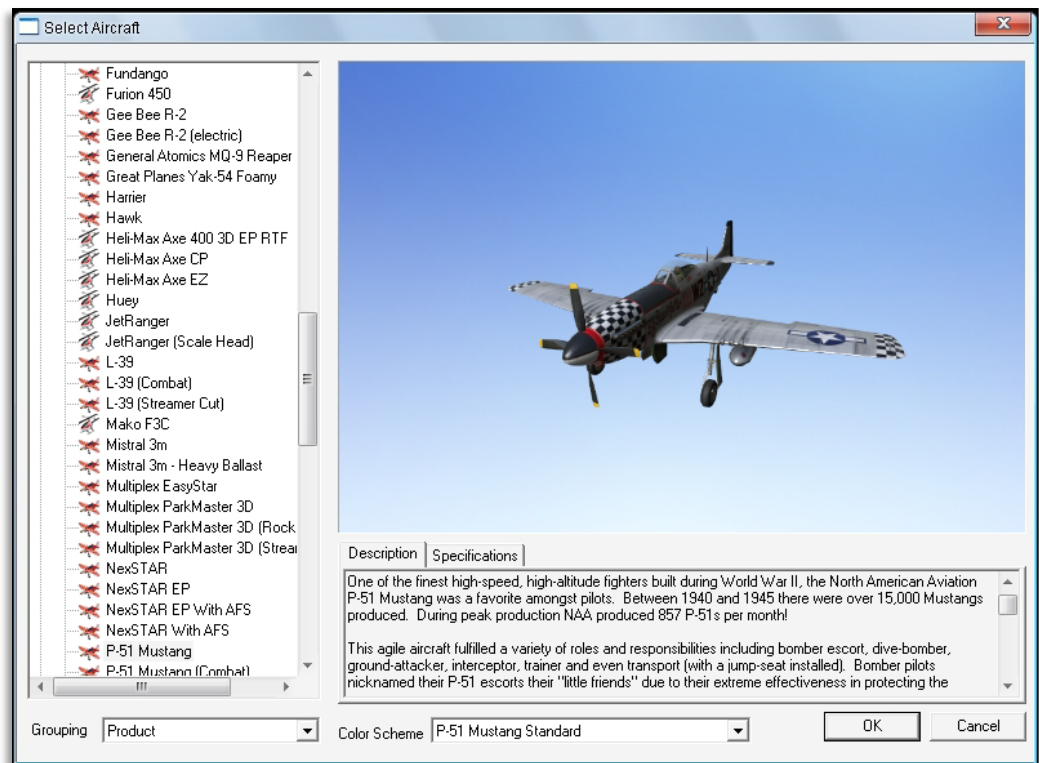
Select Aircraft

Fundango
Furion 450
Gee Bee R-2
Gee Bee R-2 (electric)
General Atomics MQ-9 Reaper
Great Planes Yak-54 Foamy
Harrier
Hawk
Heli-Max Axe 400 3D EP RTF
Heli-Max Axe CP
Heli-Max Axe EZ
Huey
JetRanger
JetRanger (Scale Head)
L-39
L-39 (Combat)
L-39 (Streamer Cut)
Mako F3C
Mistral 3m
Mistral 3m - Heavy Ballast
Multiplex EasyStar
Multiplex ParkMaster 3D
Multiplex ParkMaster 3D (Rock
Multiplex ParkMaster 3D (Strea
NexSTAR
NexSTAR EP
NexSTAR EP With AFS
NexSTAR With AFS
P-51 Mustang
P-51 Mustang (Combat)

Description | Specifications

One of the finest high-speed, high-altitude fighters built during World War II, the North American Aviation P-51 Mustang was a favorite amongst pilots. Between 1940 and 1945 there were over 15,000 Mustangs produced. During peak production NAA produced 857 P-51s per month!

This agile aircraft fulfilled a variety of roles and responsibilities including bomber escort, dive-bomber, ground-attacker, interceptor, trainer and even transport (with a jump-seat installed). Bomber pilots nicknamed their P-51 escorts their "little friends" due to their extreme effectiveness in protecting the

Grouping Product

Color Scheme P-51 Mustang Standard

OK

Cancel